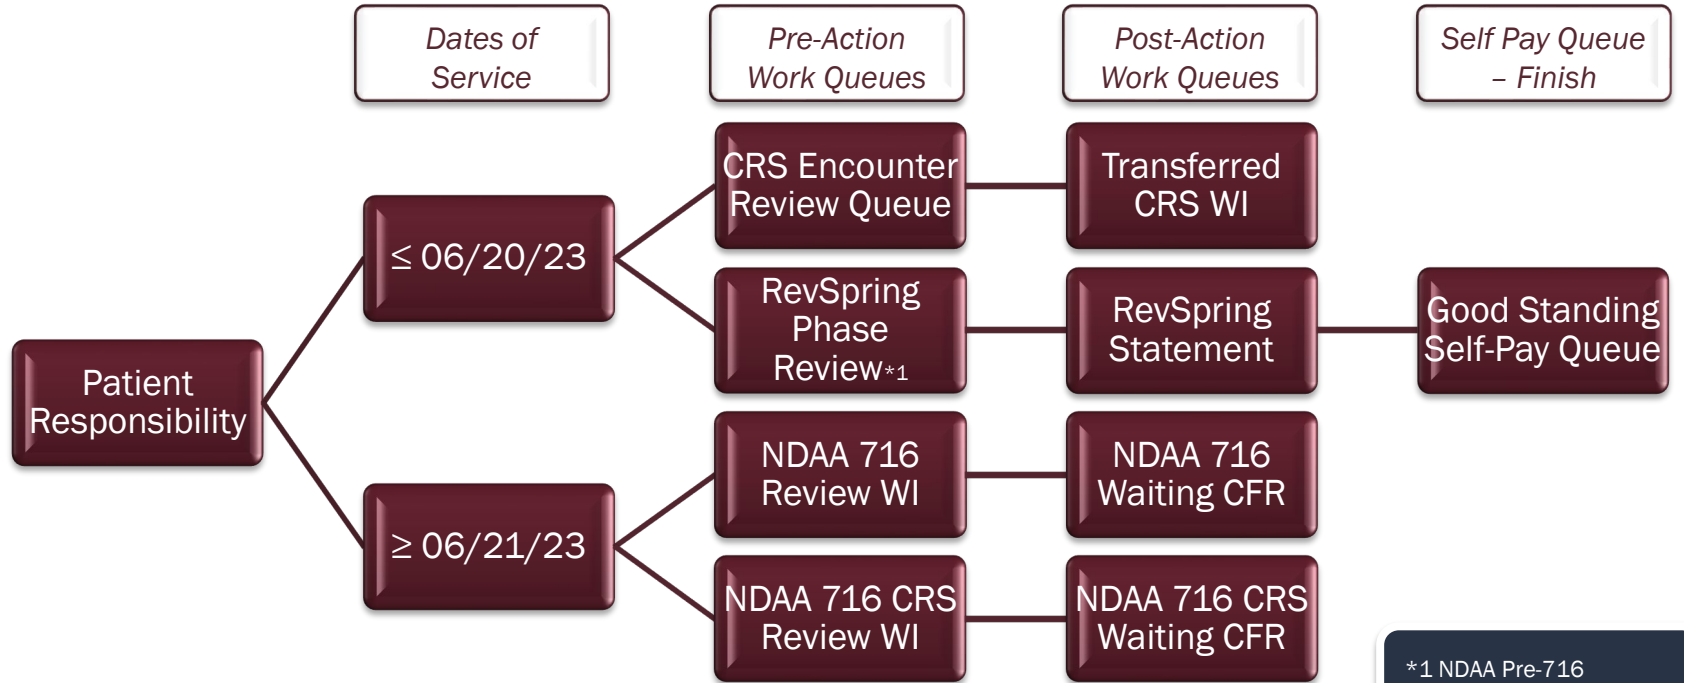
Dates of Service

Pre-Action Work Queues

Post-Action Work Queues

Self Pay Queue – Finish

Patient Responsibility

$\leq$ 06/20/23

$\geq$ 06/21/23

CRS Encounter Review Queue

Transferred CRS WI

RevSpring Phase Review*1

RevSpring Statement

Good Standing Self-Pay Queue

NDAA 716 Review WI

NDAA 716 Waiting CFR

NDAA 716 CRS Review WI

NDAA 716 CRS Waiting CFR

*1 NDAA Pre-716